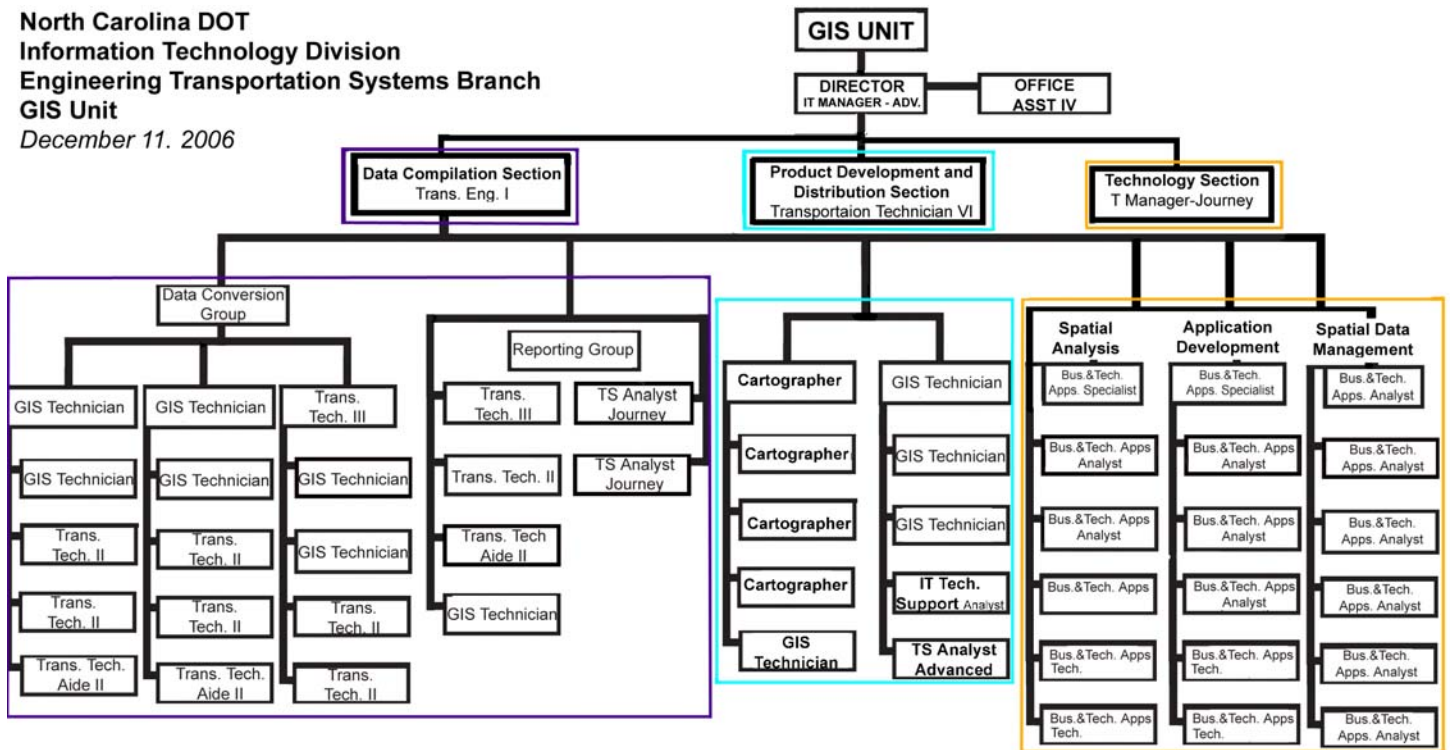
North Carolina DOT
Information Technology Division
Engineering Transportation Systems Branch
GIS Unit
December 11. 2006

GIS UNIT

DIRECTOR
IT MANAGER - ADV.

OFFICE
ASST IV

Data Compilation Section
Trans. Eng. I

Product Development and Distribution Section
Transportaion Technician VI

Technology Section
T Manager-Journey

Data Conversion Group

GIS Technician
GIS Technician
Trans. Tech. II
Trans. Tech. II
Trans. Tech. Aide II

GIS Technician
GIS Technician
Trans. Tech. II
Trans. Tech. II
Trans. Tech. Aide II

Trans. Tech. III
GIS Technician
GIS Technician
Trans. Tech. II
Trans. Tech. II

Reporting Group
Trans. Tech. III
Trans. Tech. II
Trans. Tech Aide II
GIS Technician
TS Analyst Journey
TS Analyst Journey

Cartographer
Cartographer
Cartographer
Cartographer
GIS Technician

GIS Technician
GIS Technician
GIS Technician
IT Tech. Support Analyst
TS Analyst Advanced

Spatial Analysis
Bus.&Tech. Apps. Specialist
Bus.&Tech. Apps Analyst
Bus.&Tech. Apps Analyst
Bus.&Tech. Apps
Bus.&Tech. Apps Tech.
Bus.&Tech. Apps Tech.

Application Development
Bus.&Tech. Apps. Specialist
Bus.&Tech. Apps Analyst
Bus.&Tech. Apps Analyst
Bus.&Tech. Apps Analyst
Bus.&Tech. Apps Tech.
Bus.&Tech. Apps Tech.

Spatial Data Management
Bus.&Tech. Apps. Analyst
Bus.&Tech. Apps. Analyst
Bus.&Tech. Apps. Analyst
Bus.&Tech. Apps. Analyst
Bus.&Tech. Apps. Analyst
Bus.&Tech. Apps. Analyst